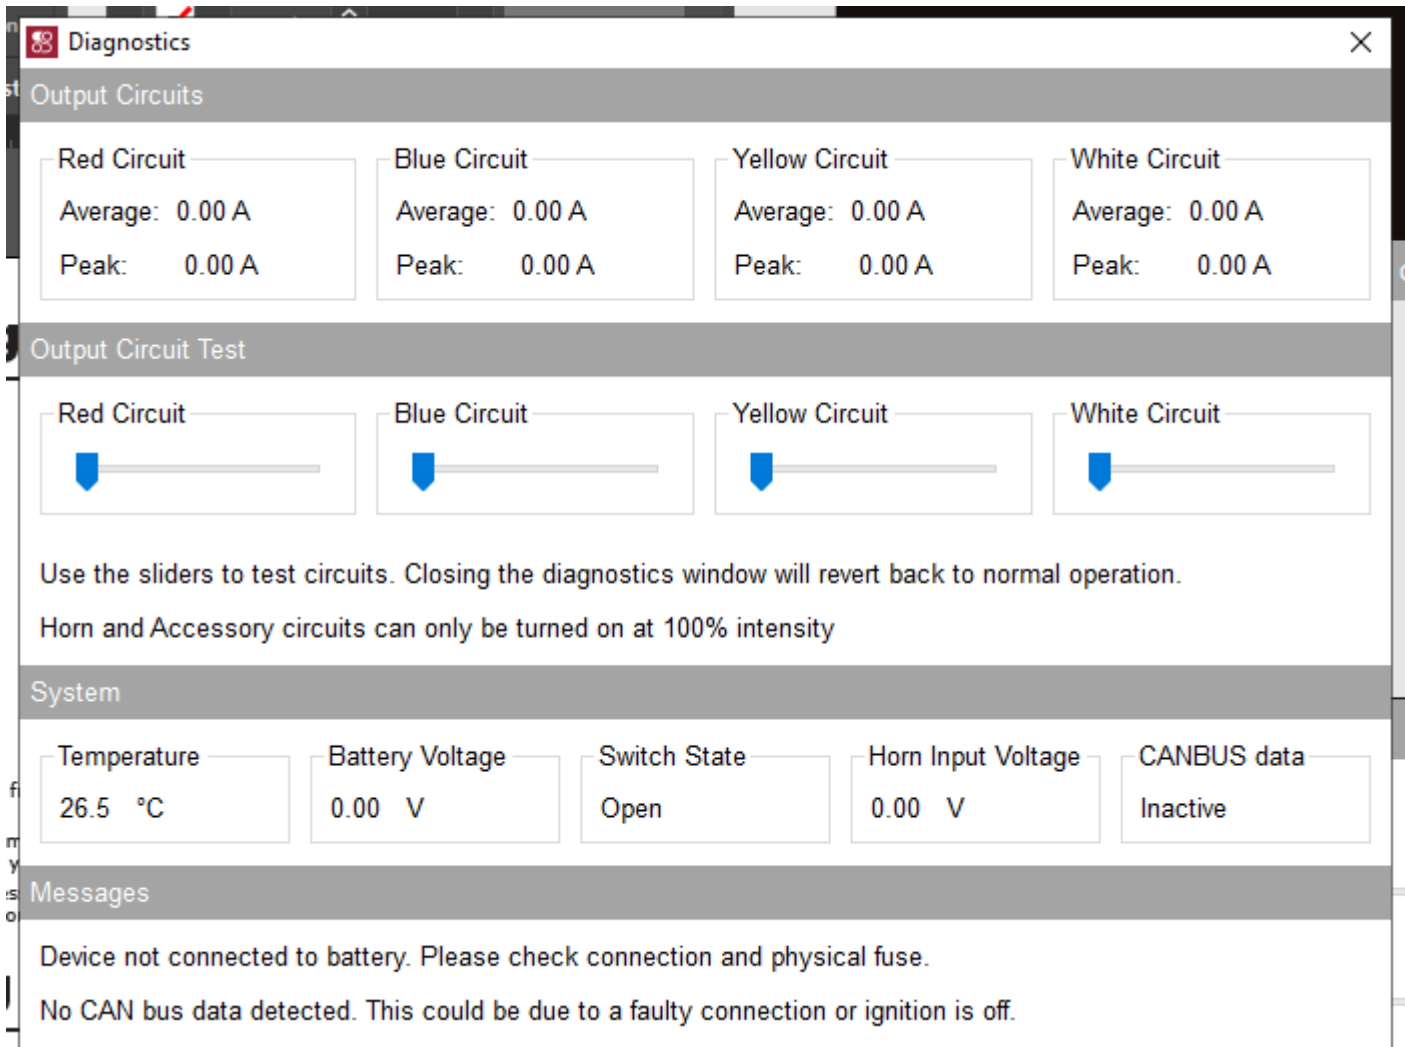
Diagnostics

×

Output Circuits

Red Circuit
Average: 0.00 A
Peak: 0.00 A

Blue Circuit
Average: 0.00 A
Peak: 0.00 A

Yellow Circuit
Average: 0.00 A
Peak: 0.00 A

White Circuit
Average: 0.00 A
Peak: 0.00 A

Output Circuit Test

Red Circuit

Blue Circuit

Yellow Circuit

White Circuit

Use the sliders to test circuits. Closing the diagnostics window will revert back to normal operation.

Horn and Accessory circuits can only be turned on at 100% intensity

System

Temperature
26.5 °C

Battery Voltage
0.00 V

Switch State
Open

Horn Input Voltage
0.00 V

CANBUS data
Inactive

Messages

Device not connected to battery. Please check connection and physical fuse.

No CAN bus data detected. This could be due to a faulty connection or ignition is off.